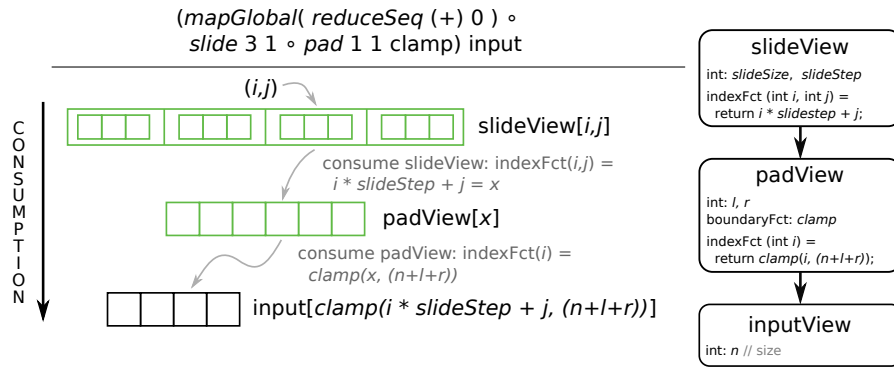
(*mapGlobal*( *reduceSeq* (+) 0 ) ∘
*slide* 3 1 ∘ *pad* 1 1 clamp) input

C
O
N
S
U
M
P
T
I
O
N

(*i*,*j*)

slideView[*i*,*j*]

consume slideView: indexFct(*i*,*j*) =
*i* \* *slideStep* + *j* = *x*

padView[*x*]

consume padView: indexFct(*i*) =
*clamp(x, (n+l+r))*

input[*clamp(i \* slideStep + j, (n+l+r))*]

slideView
int: *slideSize*, *slideStep*
indexFct (int *i*, int *j*) =
return *i \* slidestep + j*;

padView
int: *l*, *r*
boundaryFct: *clamp*
indexFct (int *i*) =
return *clamp*(*i*, *(n+l+r)*);

inputView
int: *n* // size